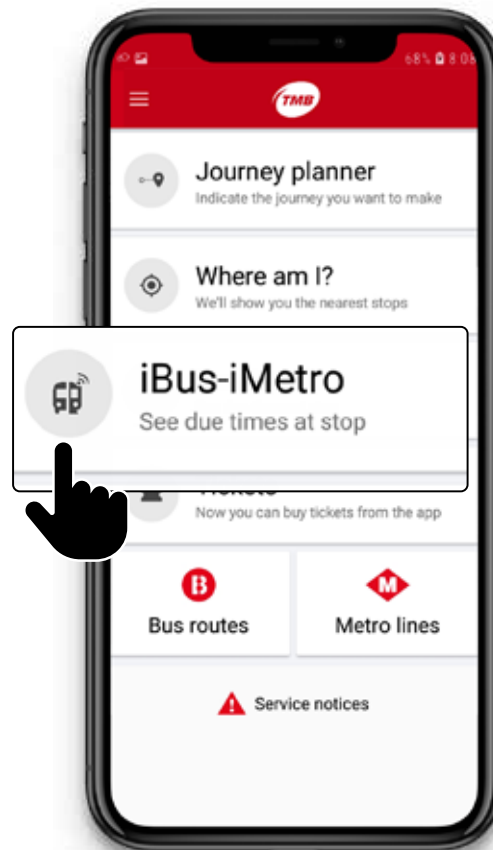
68% 8:06

TMB

Journey planner
Indicate the journey you want to make

Where am I?
We'll show you the nearest stops

iBus-iMetro
See due times at stop

Tickets
Now you can buy tickets from the app

B
Bus routes

M
Metro lines

Service notices